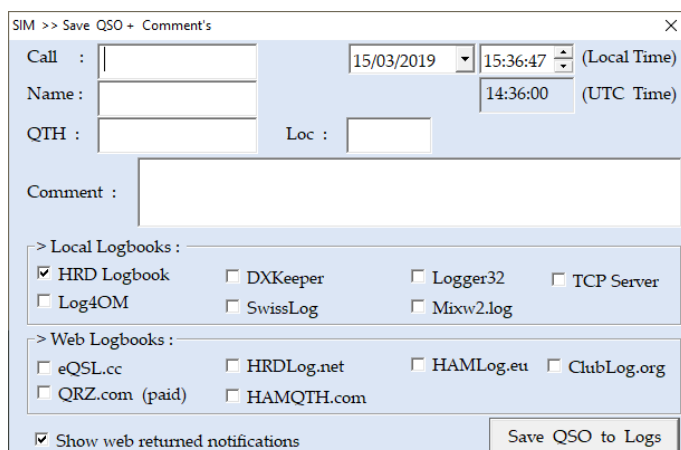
SIM >> Save QSO + Comment's
×

Call :
15/03/2019
15:36:47
(Local Time)

Name :
14:36:00
(UTC Time)

QTH :
Loc :

Comment :

> Local Logbooks :
☑ HRD Logbook
☐ DXKeeper
☐ Logger32
☐ TCP Server
☐ Log4OM
☐ SwissLog
☐ Mixw2.log

> Web Logbooks :
☐ eQSL.cc
☐ HRDLog.net
☐ HAMLog.eu
☐ ClubLog.org
☐ QRZ.com (paid)
☐ HAMQTH.com

☑ Show web returned notifications
Save QSO to Logs